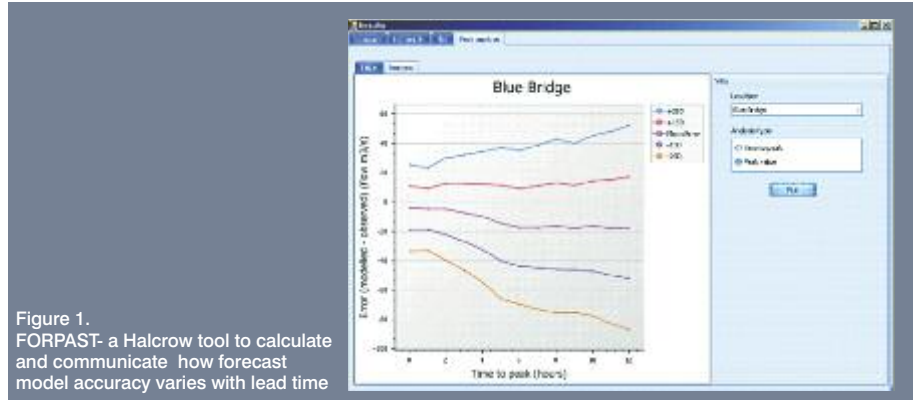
Figure 1.
FORPAST- a Halcrow tool to calculate and communicate how forecast model accuracy varies with lead time

Results

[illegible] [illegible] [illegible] Post analysis

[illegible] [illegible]

Blue Bridge

Error (modelled - observed) (flow m3/s)

Time to peak (hours)

+2SD
+1SD
Mean Error
-1SD
-2SD

Plot

Location

Blue Bridge

Analysis type

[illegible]

Peak value

Plot